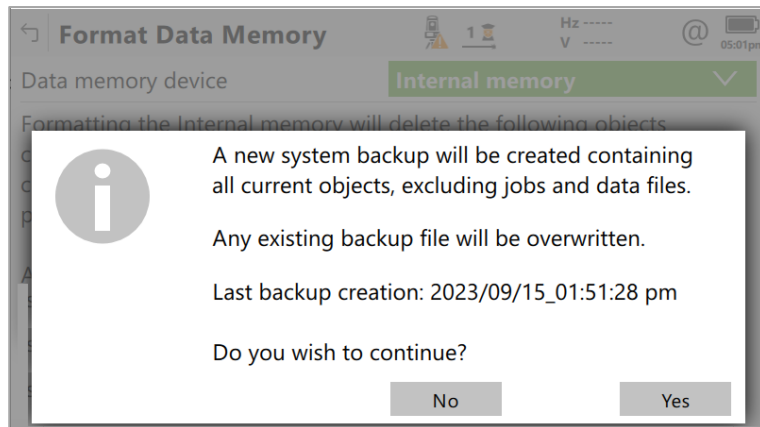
Format Data Memory

1

Hz -----
V -----

@

05:01pm

Data memory device

Internal memory

Formatting the Internal memory will delete the following objects

A new system backup will be created containing all current objects, excluding jobs and data files.

Any existing backup file will be overwritten.

Last backup creation: 2023/09/15_01:51:28 pm

Do you wish to continue?

No

Yes